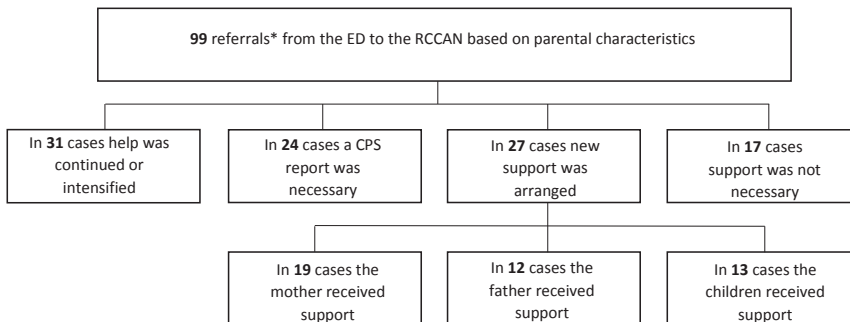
99 referrals* from the ED to the RCCAN based on parental characteristics

In 31 cases help was continued or intensified

In 24 cases a CPS report was necessary

In 27 cases new support was arranged

In 17 cases support was not necessary

In 19 cases the mother received support

In 12 cases the father received support

In 13 cases the children received support